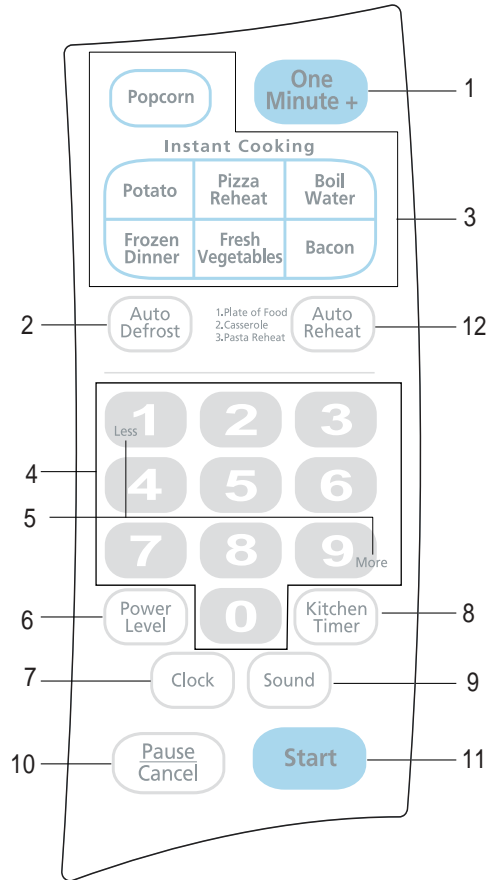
Popcorn

One Minute +

1

Instant Cooking

| Potato | Pizza Reheat | Boil Water |
|---|---|---|
| Frozen Dinner | Fresh Vegetables | Bacon |

3

2

Auto Defrost

1.Plate of Food
2.Casserole
3.Pasta Reheat

Auto Reheat

12

1 2 3

Less

4 5 6

4

5

7 8 9

More

0

6

Power Level

Kitchen Timer

8

7

Clock

Sound

9

10

Pause
Cancel

Start

11